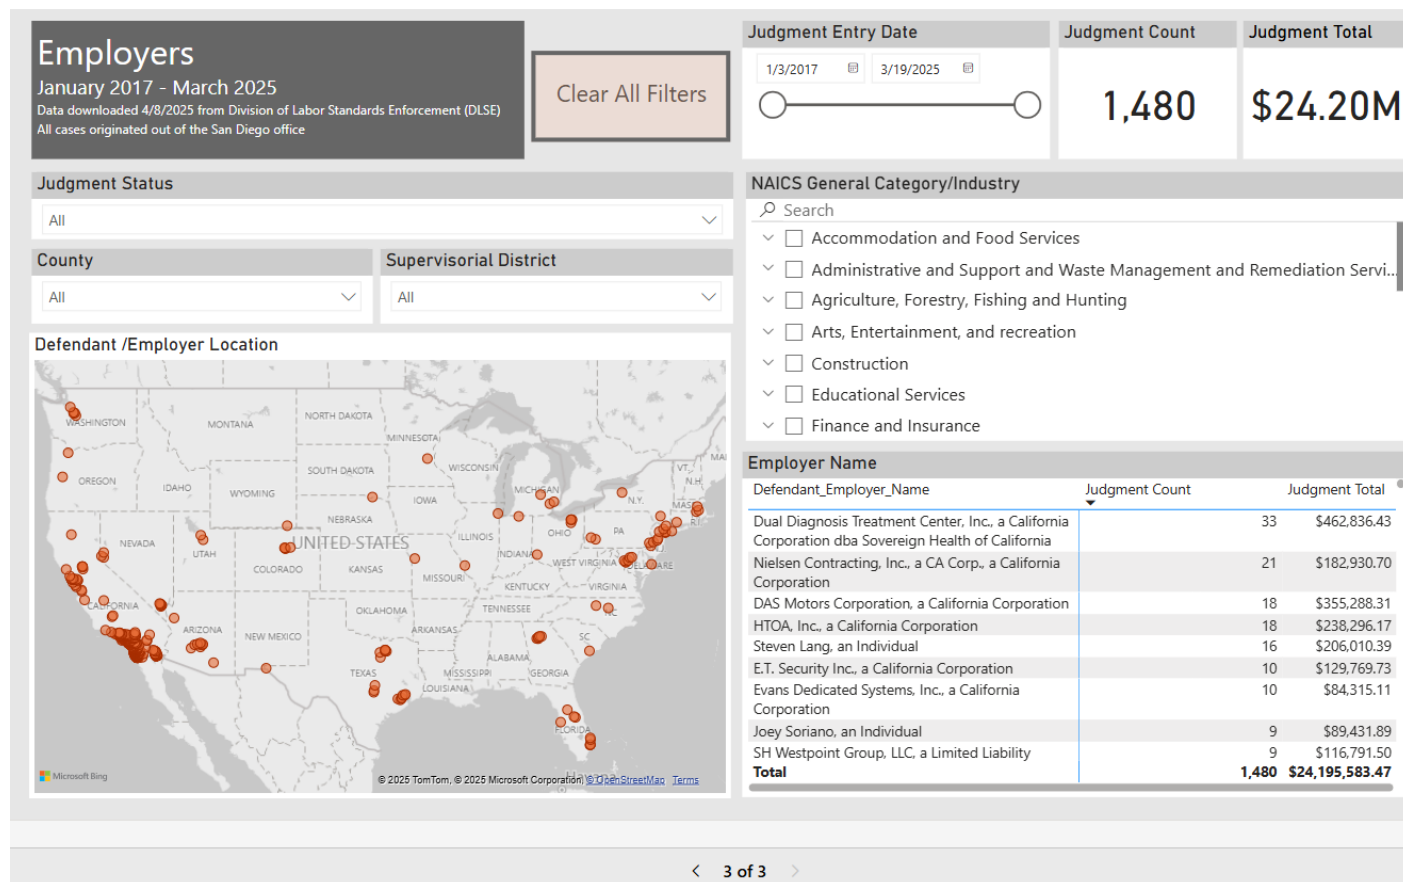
Employers
January 2017 - March 2025
Data downloaded 4/8/2025 from Division of Labor Standards Enforcement (DLSE)
All cases originated out of the San Diego office

Clear All Filters

Judgment Entry Date
1/3/2017
3/19/2025

Judgment Count
1,480

Judgment Total
$24.20M

Judgment Status
All

County
All

Supervisorial District
All

Defendant /Employer Location

WASHINGTON
MONTANA
NORTH DAKOTA
MINNESOTA
OREGON
IDAHO
WYOMING
SOUTH DAKOTA
WISCONSIN
IOWA
MICHIGAN
N.Y.
NEBRASKA
NEVADA
UTAH
UNITED STATES
ILLINOIS
OHIO
PA
COLORADO
KANSAS
MISSOURI
INDIANA
WEST VIRGINIA
DELAWARE
KENTUCKY
VIRGINIA
CALIFORNIA
OKLAHOMA
TENNESSEE
NC
ARIZONA
NEW MEXICO
ARKANSAS
SC
ALABAMA
TEXAS
MISSISSIPPI
GEORGIA
LOUISIANA
FLORIDA
VT.
N.H.
MAS
MAI
Microsoft Bing
© 2025 TomTom, © 2025 Microsoft Corporation, © OpenStreetMap Terms

NAICS General Category/Industry
Search
Accommodation and Food Services
Administrative and Support and Waste Management and Remediation Servi...
Agriculture, Forestry, Fishing and Hunting
Arts, Entertainment, and recreation
Construction
Educational Services
Finance and Insurance

Employer Name

| Defendant_Employer_Name | Judgment Count | Judgment Total |
|---|---|---|
| Dual Diagnosis Treatment Center, Inc., a California Corporation dba Sovereign Health of California | 33 | $462,836.43 |
| Nielsen Contracting, Inc., a CA Corp., a California Corporation | 21 | $182,930.70 |
| DAS Motors Corporation, a California Corporation | 18 | $355,288.31 |
| HTOA, Inc., a California Corporation | 18 | $238,296.17 |
| Steven Lang, an Individual | 16 | $206,010.39 |
| E.T. Security Inc., a California Corporation | 10 | $129,769.73 |
| Evans Dedicated Systems, Inc., a California Corporation | 10 | $84,315.11 |
| Joey Soriano, an Individual | 9 | $89,431.89 |
| SH Westpoint Group, LLC, a Limited Liability | 9 | $116,791.50 |
| Total | 1,480 | $24,195,583.47 |

3 of 3